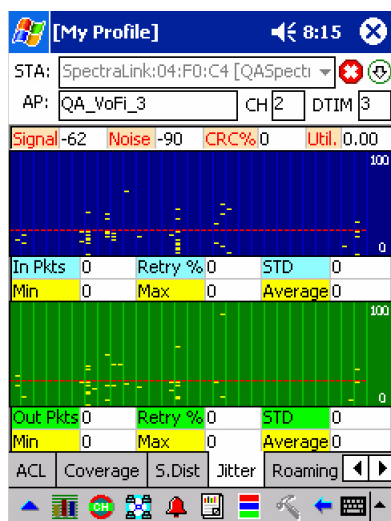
[My Profile] 8:15

STA: SpectraLink:04:F0:C4 [QASpecti

AP: QA_VoFi_3 CH 2 DTIM 3

Signal -62 Noise -90 CRC% 0 Util. 0.00

100

0

| In Pkts | 0 | Retry % | 0 | STD | 0 |
|---|---|---|---|---|---|
| Min | 0 | Max | 0 | Average | 0 |

100

0

| Out Pkts | 0 | Retry % | 0 | STD | 0 |
|---|---|---|---|---|---|
| Min | 0 | Max | 0 | Average | 0 |

ACL Coverage S.Dist Jitter Roaming

CH